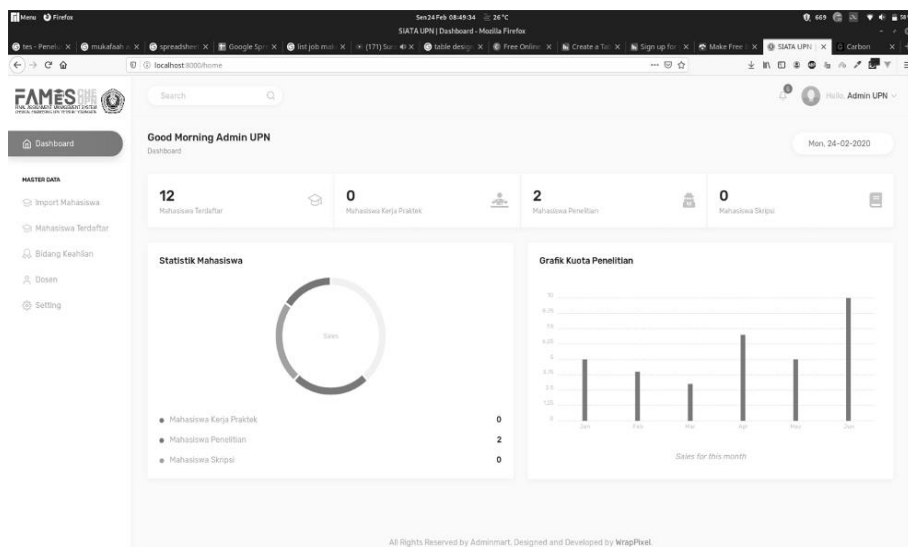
Menu Firefox

Sen 24 Feb 08:49:34 26°C

SIATA UPN | Dashboard - Mozilla Firefox

tes - Penel | mukafaah | spreadshe | Google Spr | list job mal | (171) Su | table desig | Free Onlin | Create a Ta | Sign up for | Make Free | SIATA UPN | Carbon

localhost:8000/home

FAMES

Search

Hello, Admin UPN

Dashboard

MASTER DATA

Import Mahasiswa

Mahasiswa Terdaftar

Bidang Keahlian

Dosen

Setting

Good Morning Admin UPN

Dashboard

Mon, 24-02-2020

12
Mahasiswa Terdaftar

0
Mahasiswa Kerja Praktek

2
Mahasiswa Penelitian

0
Mahasiswa Skripsi

Statistik Mahasiswa

Sales

Mahasiswa Kerja Praktek 0

Mahasiswa Penelitian 2

Mahasiswa Skripsi 0

Grafik Kuota Penelitian

10
8.75
7.5
6.25
5
3.75
2.5
1.25
0

Jan Feb Mar Apr May Jun

Sales for this month

All Rights Reserved by Adminmart. Designed and Developed by WrapPixel.